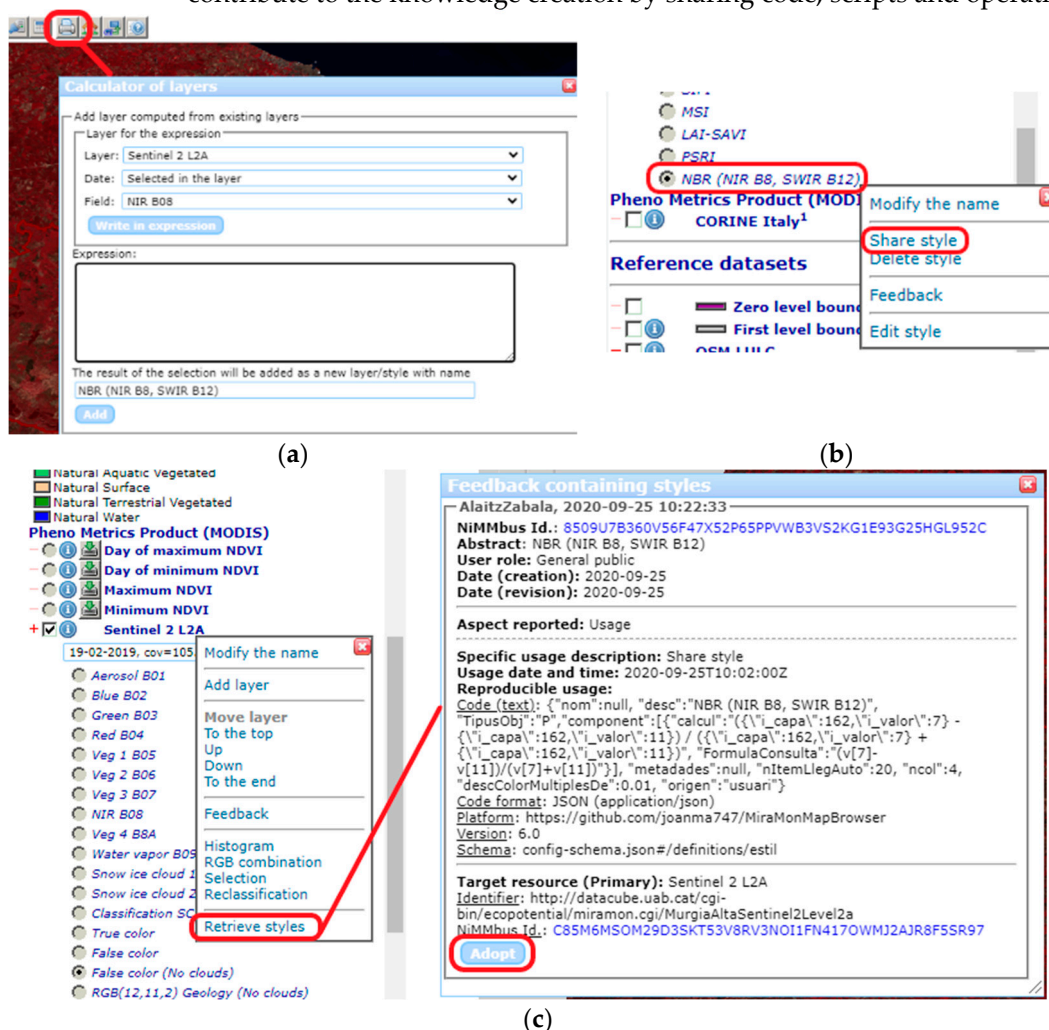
contribute to the knowledge creation by sharing code, scripts and operati

Calculator of layers

Add layer computed from existing layers
Layer for the expression
Layer: Sentinel 2 L2A
Date: Selected in the layer
Field: NIR B08
Write in expression
Expression:

The result of the selection will be added as a new layer/style with name
NBR (NIR B8, SWIR B12)
Add

(a)

MSI
LAI-SAVI
PSRI
NBR (NIR B8, SWIR B12)
Pheno Metrics Product (MODI
CORINE Italy$^1$
Reference datasets
Zero level bound
First level bound
OSM LULC

Modify the name
Share style
Delete style
Feedback
Edit style

(b)

Natural Aquatic Vegetated
Natural Surface
Natural Terrestrial Vegetated
Natural Water
Pheno Metrics Product (MODIS)
Day of maximum NDVI
Day of minimum NDVI
Maximum NDVI
Minimum NDVI
Sentinel 2 L2A
19-02-2019, cov=105
Aerosol B01
Blue B02
Green B03
Red B04
Veg 1 B05
Veg 2 B06
Veg 3 B07
NIR B08
Veg 4 B8A
Water vapor B09
Snow ice cloud 1
Snow ice cloud 2
Classification SC
True color
False color
False color (No clouds)
RGB(12,11,2) Geology (No clouds)

Modify the name
Add layer
Move layer
To the top
Up
Down
To the end
Feedback
Histogram
RGB combination
Selection
Reclassification
Retrieve styles

Feedback containing styles
AlaitzZabala, 2020-09-25 10:22:33
NiMMbus Id.: 8509U7B360V56F47X52P65PPVWB3VS2KG1E93G25HGL952C
Abstract: NBR (NIR B8, SWIR B12)
User role: General public
Date (creation): 2020-09-25
Date (revision): 2020-09-25

Aspect reported: Usage

Specific usage description: Share style
Usage date and time: 2020-09-25T10:02:00Z
Reproducible usage:
Code (text): {"nom":null, "desc":"NBR (NIR B8, SWIR B12)", "TipusObj":"P","component":[{"calcul":"({\"i_capa\":162,\"i_valor\":7} - {\"i_capa\":162,\"i_valor\":11}) / ({\"i_capa\":162,\"i_valor\":7} + {\"i_capa\":162,\"i_valor\":11})", "FormulaConsulta":"(v[7]-v[11])/(v[7]+v[11])"}], "metadades":null, "nItemLlegAuto":20, "ncol":4, "descColorMultiplesDe":0.01, "origen":"usuari"}
Code format: JSON (application/json)
Platform: https://github.com/joanma747/MiraMonMapBrowser
Version: 6.0
Schema: config-schema.json#/definitions/estil

Target resource (Primary): Sentinel 2 L2A
Identifier: http://datacube.uab.cat/cgi-bin/ecopotential/miramon.cgi/MurgiaAltaSentinel2Level2a
NiMMbus Id.: C85M6MSOM29D3SKT53V8RV3NOI1FN417OWMJ2AJR8F5SR97
Adopt

(c)